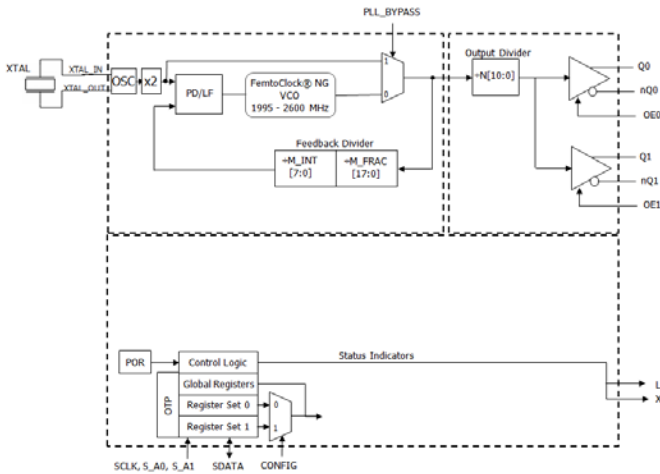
PLL_BYPASS

XTAL

XTAL_IN

XTAL_OUT

OSC

x2

PD/LF

FemtoClock® NG
VCO
1995 - 2600 MHz

1

0

Output Divider

÷N[10:0]

Q0

nQ0

OE0

Q1

nQ1

OE1

Feedback Divider

÷M_INT
[7:0]

÷M_FRAC
[17:0]

POR

Control Logic

Status Indicators

OTP

Global Registers

Register Set 0

Register Set 1

0

1

L

X

SCLK, S_A0, S_A1

SDATA

CONFIG